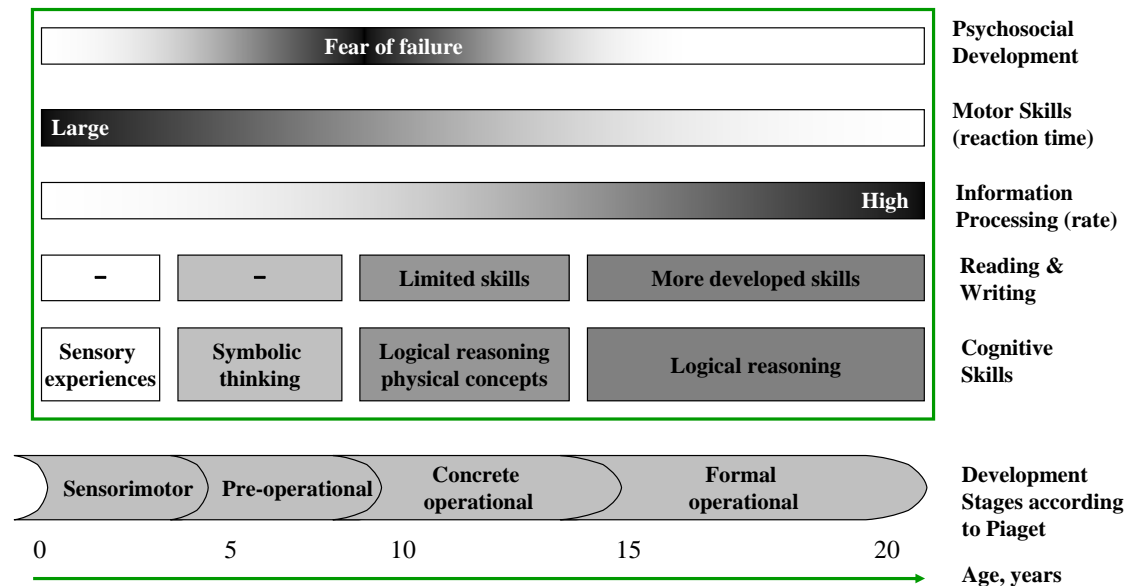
Fear of failure

Psychosocial Development

Large

Motor Skills (reaction time)

High

Information Processing (rate)

–

–

Limited skills

More developed skills

Reading & Writing

Sensory experiences

Symbolic thinking

Logical reasoning physical concepts

Logical reasoning

Cognitive Skills

Sensorimotor

Pre-operational

Concrete operational

Formal operational

Development Stages according to Piaget

0

5

10

15

20

Age, years